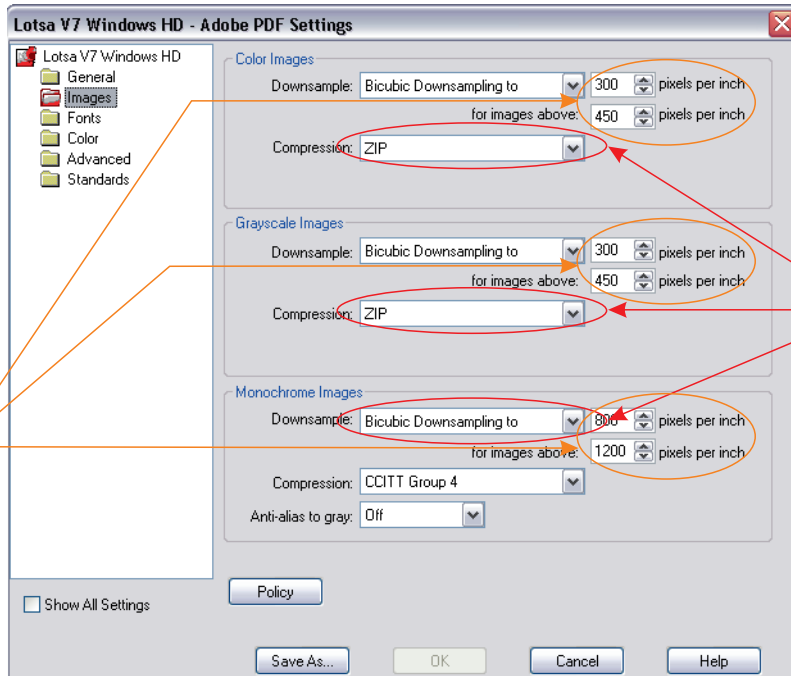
Lotsa V7 Windows HD - Adobe PDF Settings

Lotsa V7 Windows HD
General
Images
Fonts
Color
Advanced
Standards

Color Images
Downsample: Bicubic Downsampling to
300 pixels per inch
for images above: 450 pixels per inch
Compression: ZIP

Grayscale Images
Downsample: Bicubic Downsampling to
300 pixels per inch
for images above: 450 pixels per inch
Compression: ZIP

Monochrome Images
Downsample: Bicubic Downsampling to
800 pixels per inch
for images above: 1200 pixels per inch
Compression: CCITT Group 4
Anti-alias to gray: Off

Policy

Show All Settings

Save As...
OK
Cancel
Help